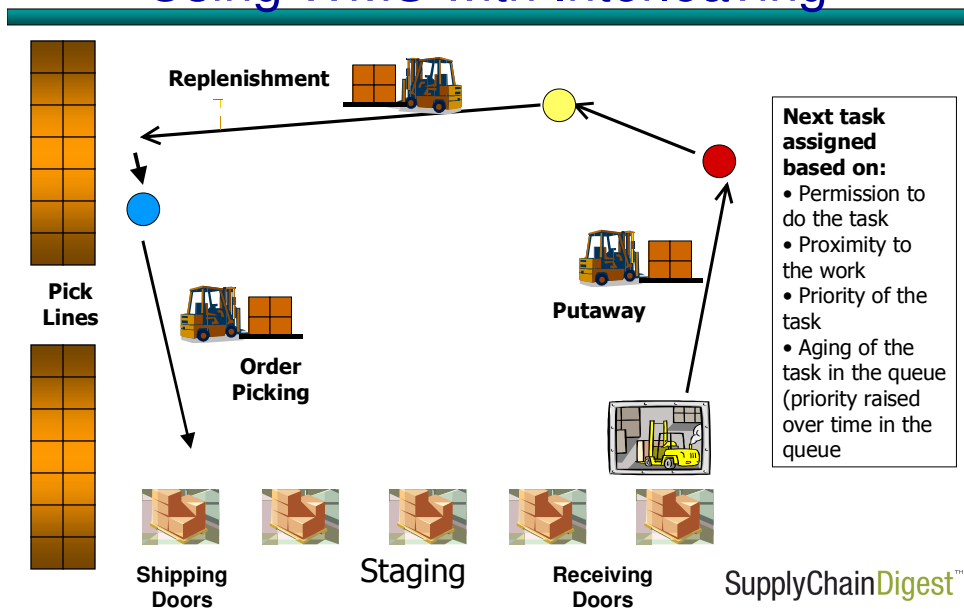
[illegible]

Replenishment

Pick Lines

Order Picking

Putaway

Next task assigned based on:
• Permission to do the task
• Proximity to the work
• Priority of the task
• Aging of the task in the queue (priority raised over time in the queue

Shipping Doors

Staging

Receiving Doors

SupplyChainDigest™